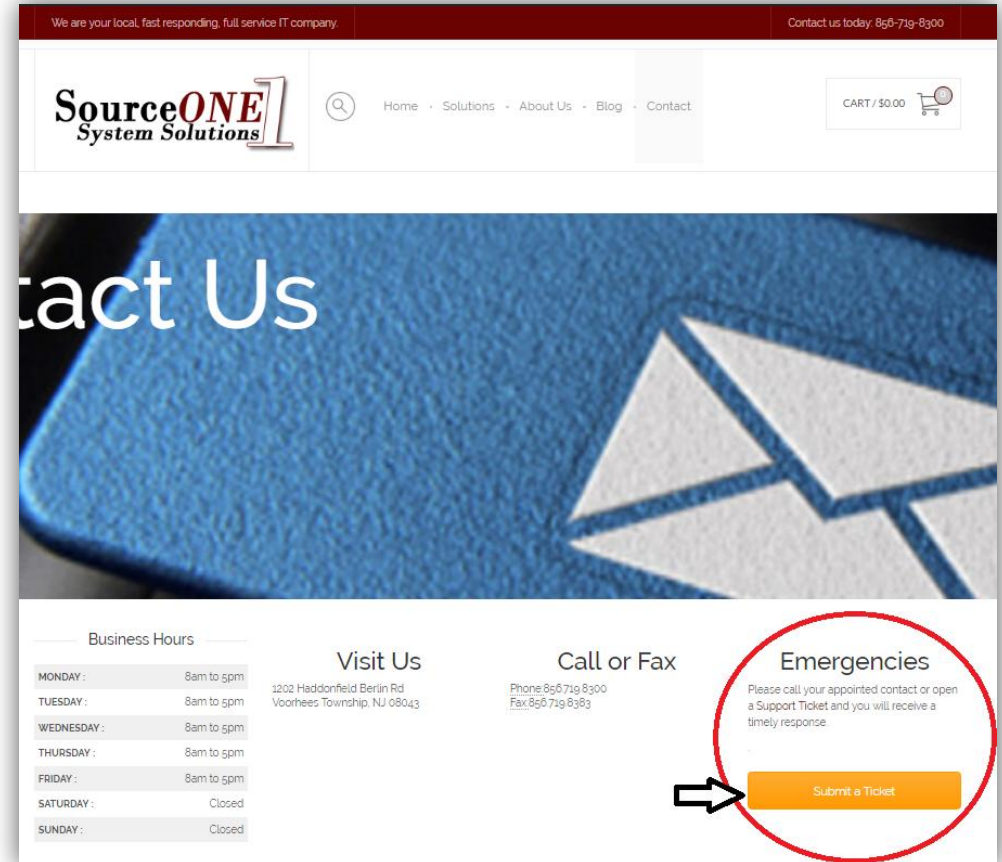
We are your local, fast responding, full service IT company.

Contact us today: 856-719-8300

SourceONE 1 System Solutions

Home · Solutions · About Us · Blog · Contact

CART / $0.00 0

tact Us

Business Hours

| MONDAY : | 8am to 5pm |
|---|---|
| TUESDAY : | 8am to 5pm |
| WEDNESDAY : | 8am to 5pm |
| THURSDAY : | 8am to 5pm |
| FRIDAY : | 8am to 5pm |
| SATURDAY : | Closed |
| SUNDAY : | Closed |

Visit Us

1202 Haddonfield Berlin Rd
Voorhees Township, NJ 08043

Call or Fax

Phone:856.719.8300
Fax:856.719.8383

Emergencies

Please call your appointed contact or open a Support Ticket and you will receive a timely response.

Submit a Ticket